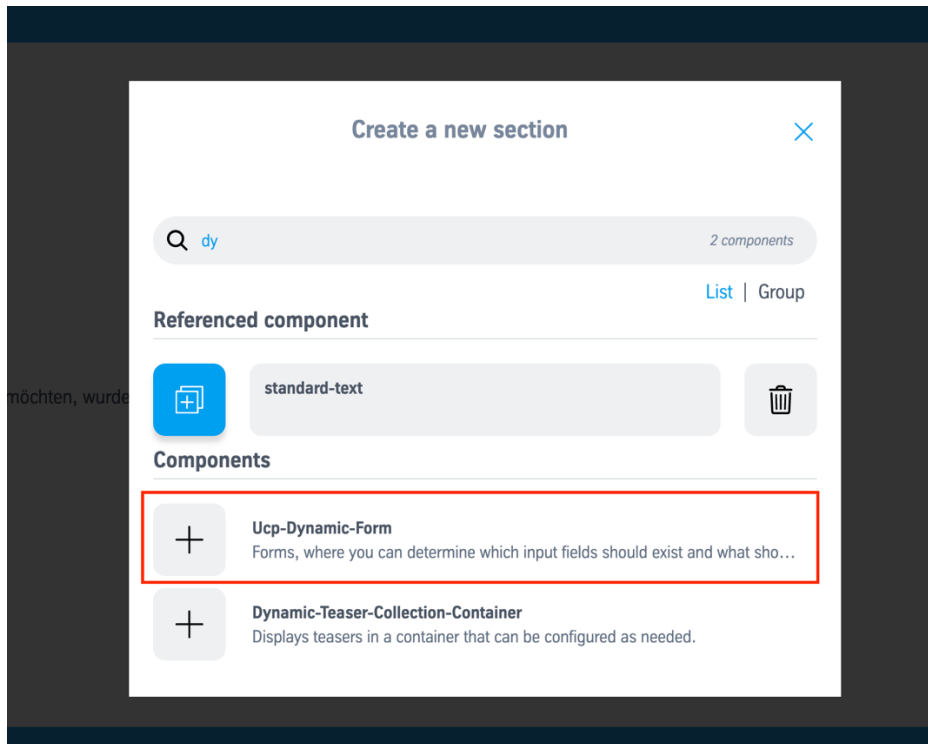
möchten, wurde

Create a new section

dy

2 components

List | Group

Referenced component

standard-text

Components

Ucp-Dynamic-Form
Forms, where you can determine which input fields should exist and what sho…

Dynamic-Teaser-Collection-Container
Displays teasers in a container that can be configured as needed.